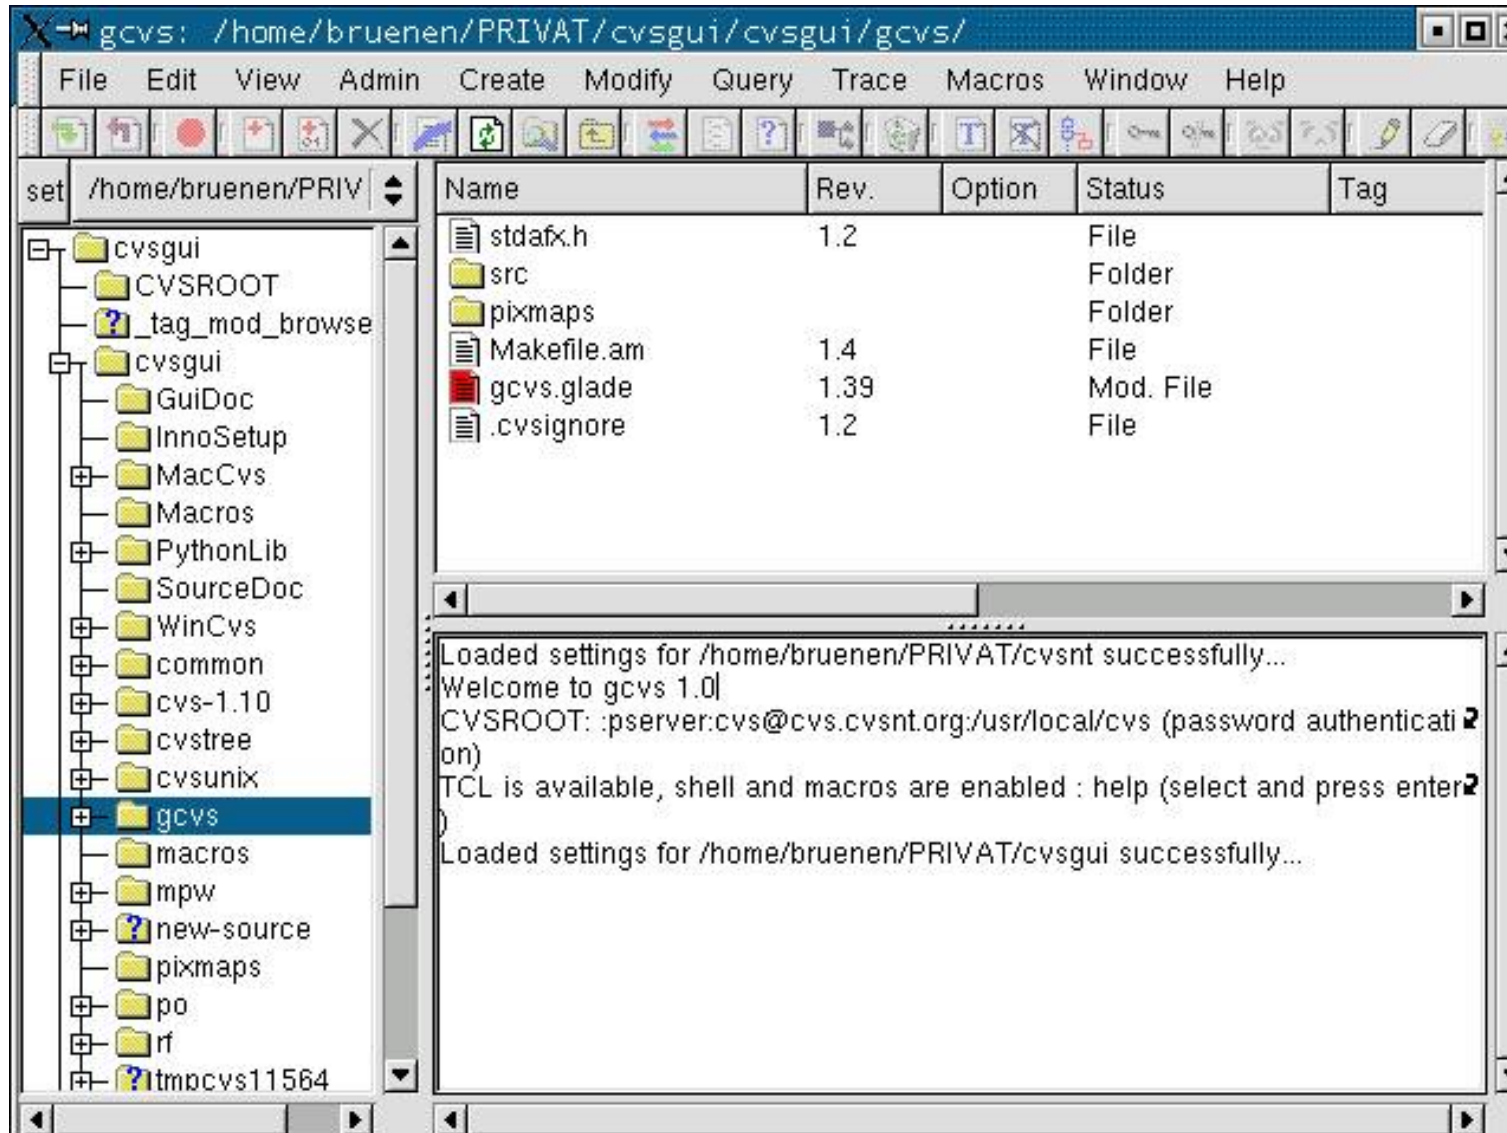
gcvs: /home/bruenen/PRIVAT/cvsgui/cvsgui/gcvs/

File Edit View Admin Create Modify Query Trace Macros Window Help

set /home/bruenen/PRIV

cvsgui
CVSROOT
_tag_mod_browse
cvsgui
GuiDoc
InnoSetup
MacCvs
Macros
PythonLib
SourceDoc
WinCvs
common
cvs-1.10
cvstree
cvsunix
gcvs
macros
mpw
new-source
pixmaps
po
rf
tmpcvs11564

| Name | Rev. | Option | Status | Tag |
|---|---|---|---|---|
| stdafx.h | 1.2 | | File | |
| src | | | Folder | |
| pixmaps | | | Folder | |
| Makefile.am | 1.4 | | File | |
| gcvs.glade | 1.39 | | Mod. File | |
| .cvsignore | 1.2 | | File | |

Loaded settings for /home/bruenen/PRIVAT/cvsnt successfully...
Welcome to gcvs 1.0
CVSROOT: :pserver:cvs@cvs.cvsnt.org:/usr/local/cvs (password authentication)
TCL is available, shell and macros are enabled : help (select and press enter)
Loaded settings for /home/bruenen/PRIVAT/cvsgui successfully...